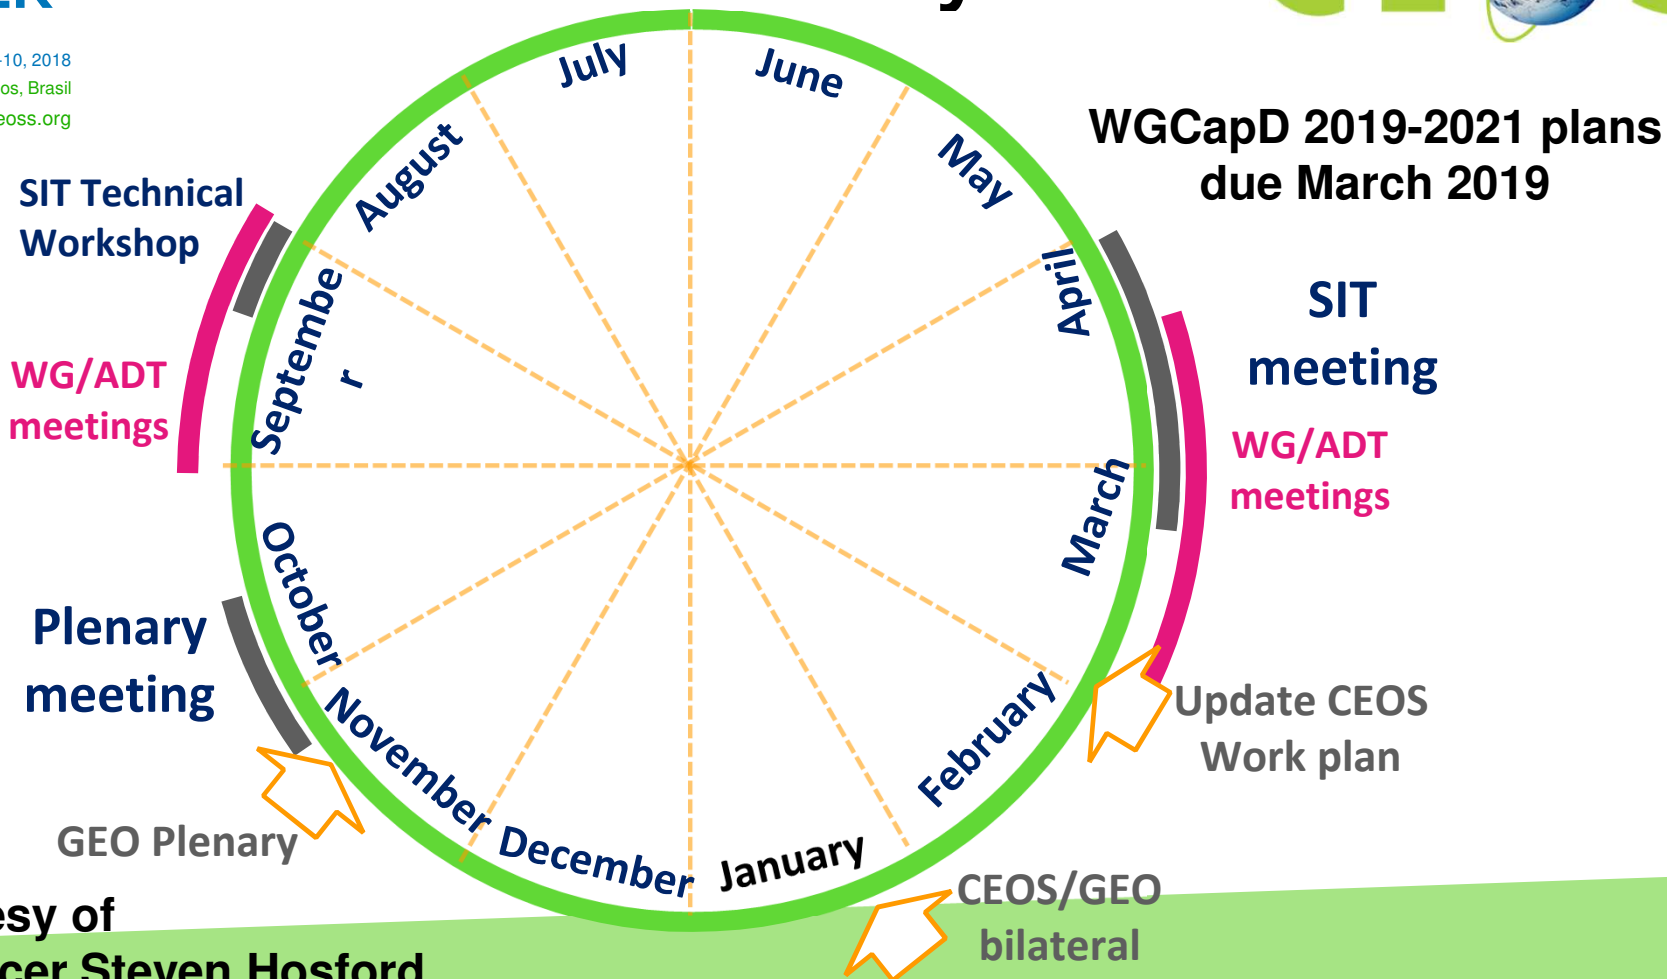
-10, 2018
os, Brasil
eoss.org

WGCapD 2019-2021 plans due March 2019

SIT Technical Workshop

WG/ADT meetings

July
June
May
April
March
February
January
December
November
October
Septembe r
August

SIT meeting

WG/ADT meetings

Plenary meeting

Update CEOS Work plan

GEO Plenary

CEOS/GEO bilateral

esy of
cer Steven Hosford